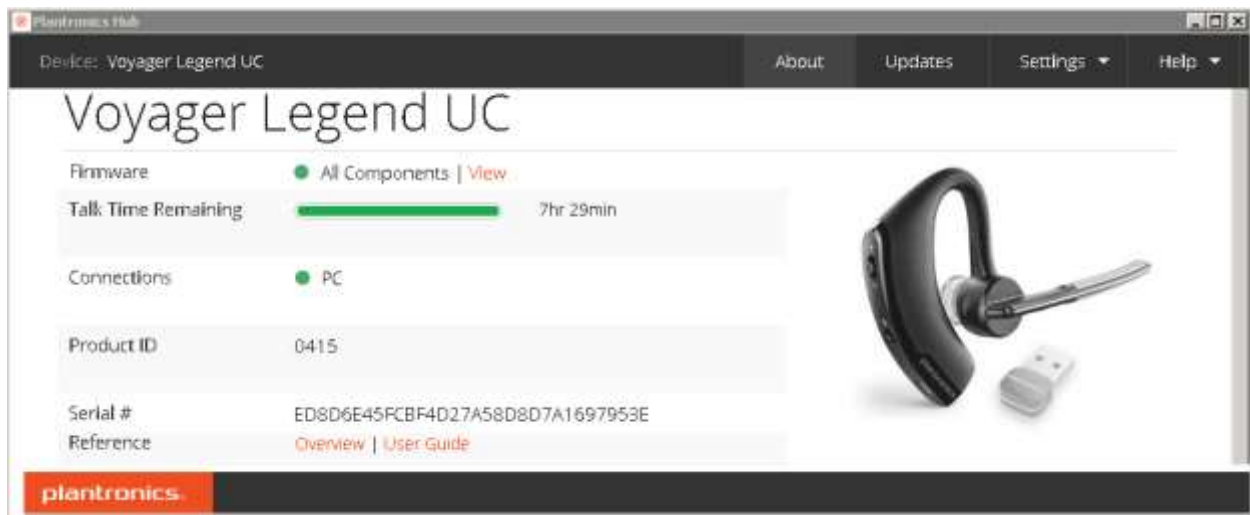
Plantronics Hub

Device: Voyager Legend UC

About Updates Settings Help

Voyager Legend UC

| | |
|---|---|
| Firmware | All Components \| View |
| Talk Time Remaining | 7hr 29min |
| Connections | PC |
| Product ID | 0415 |
| Serial # | ED8D6E45FCBF4D27A58D8D7A1697953E |
| Reference | Overview \| User Guide |

plantronics.